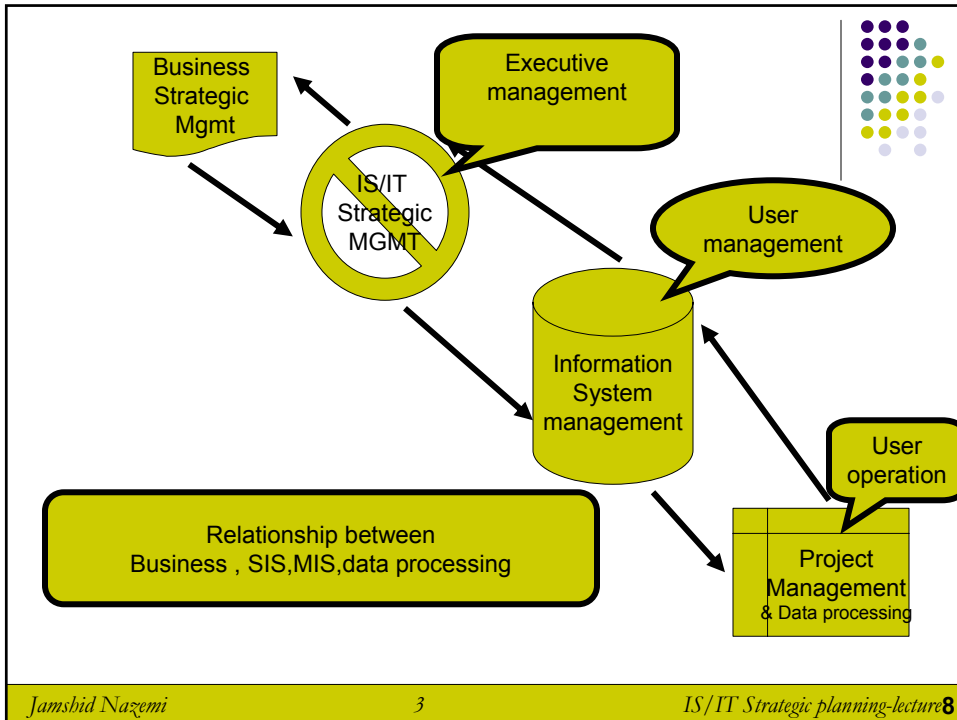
Business Strategic Mgmt

Executive management

IS/IT Strategic MGMT

User management

Information System management

User operation

Relationship between Business , SIS,MIS,data processing

Project Management & Data processing

Jamshid Nazemi

3

IS/IT Strategic planning-lecture8